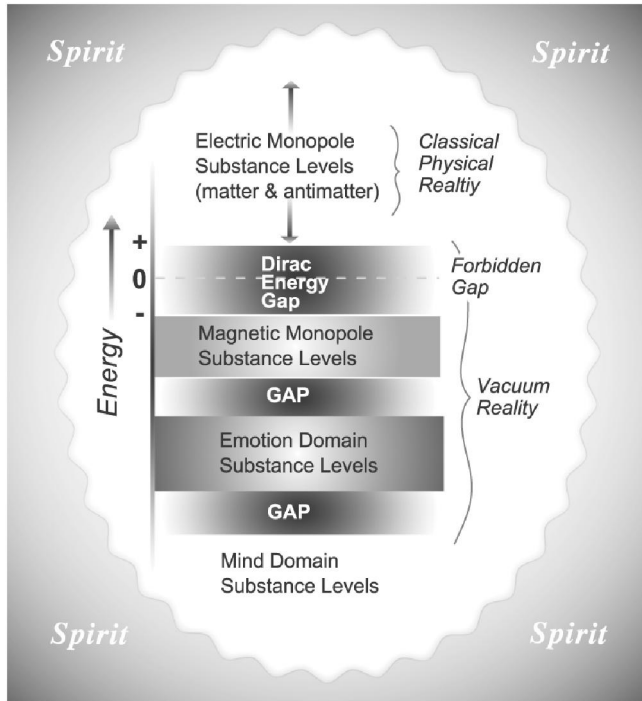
Spirit

Spirit

Electric Monopole Substance Levels (matter & antimatter)

Classical Physical Realtiy

Energy

+

0

-

Dirac Energy Gap

Forbidden Gap

Magnetic Monopole Substance Levels

GAP

Vacuum Reality

Emotion Domain Substance Levels

GAP

Mind Domain Substance Levels

Spirit

Spirit